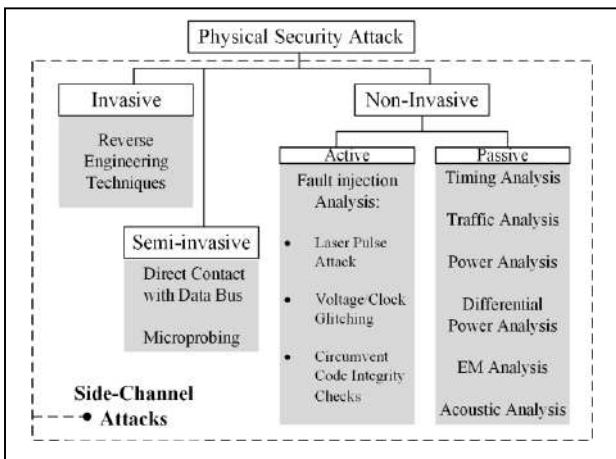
Physical Security Attack

Invasive

Reverse Engineering Techniques

Semi-invasive

Direct Contact with Data Bus

Microprobing

Non-Invasive

Active

Fault injection Analysis:

- Laser Pulse Attack
- Voltage/Clock Glitching
- Circumvent Code Integrity Checks

Passive

Timing Analysis

Traffic Analysis

Power Analysis

Differential Power Analysis

EM Analysis

Acoustic Analysis

Side-Channel Attacks